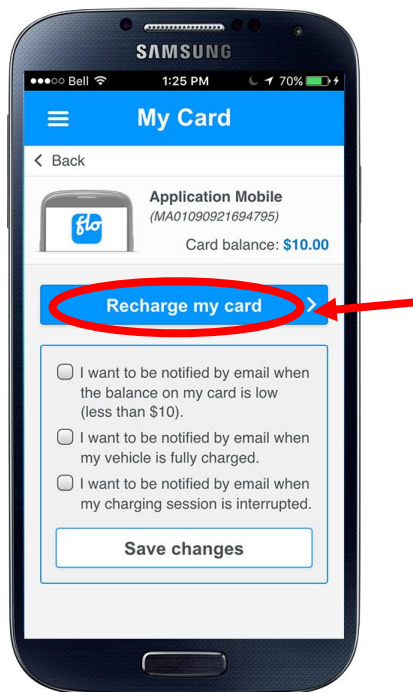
SAMSUNG

●●●○○ Bell 1:25 PM 70%

My Card

< Back

flo

Application Mobile
(MA01090921694795)
Card balance: $10.00

Recharge my card >

I want to be notified by email when the balance on my card is low (less than $10).

I want to be notified by email when my vehicle is fully charged.

I want to be notified by email when my charging session is interrupted.

Save changes